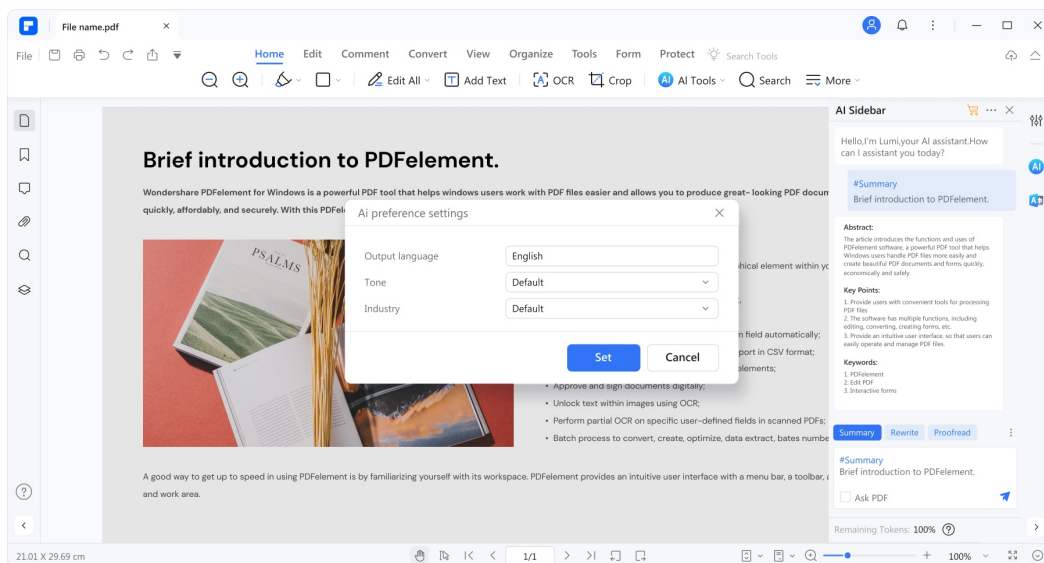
File name.pdf ×

File | Home Edit Comment Convert View Organize Tools Form Protect Search Tools

Edit All | Add Text | OCR | Crop | AI Tools | Search | More

Brief introduction to PDFelement.

Wondershare PDFelement for Windows is a powerful PDF tool that helps windows users work with PDF files easier and allows you to produce great- looking PDF docu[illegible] quickly, affordably, and securely. With this PDFel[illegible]

PSALMS

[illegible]hical element within yo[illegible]

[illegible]n field automatically;
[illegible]port in CSV format;
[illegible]elements;

• Approve and sign documents digitally;
• Unlock text within images using OCR;
• Perform partial OCR on specific user-defined fields in scanned PDFs;
• Batch process to convert, create, optimize, data extract, bates numbe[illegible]

A good way to get up to speed in using PDFelement is by familiarizing yourself with its workspace. PDFelement provides an intuitive user interface with a menu bar, a toolbar, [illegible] and work area.

Ai preference settings ×

Output language | English
Tone | Default
Industry | Default

Set | Cancel

AI Sidebar

Hello,I'm Lumi,your AI assistant.How can I assistant you today?

#Summary
Brief introduction to PDFelement.

Abstract:
The article introduces the functions and uses of PDFelement software, a powerful PDF tool that helps Windows users handle PDF files more easily and create beautiful PDF documents and forms quickly, economically and safely.

Key Points:
1. Provide users with convenient tools for processing PDF files
2. The software has multiple functions, including editing, converting, creating forms, etc.
3. Provide an intuitive user interface, so that users can easily operate and manage PDF files.

Keywords:
1. PDFelement
2. Edit PDF
3. Interactive forms

Summary | Rewrite | Proofread

#Summary
Brief introduction to PDFelement.

Ask PDF

Remaining Tokens: 100%

21.01 X 29.69 cm | 1/1 | 100%